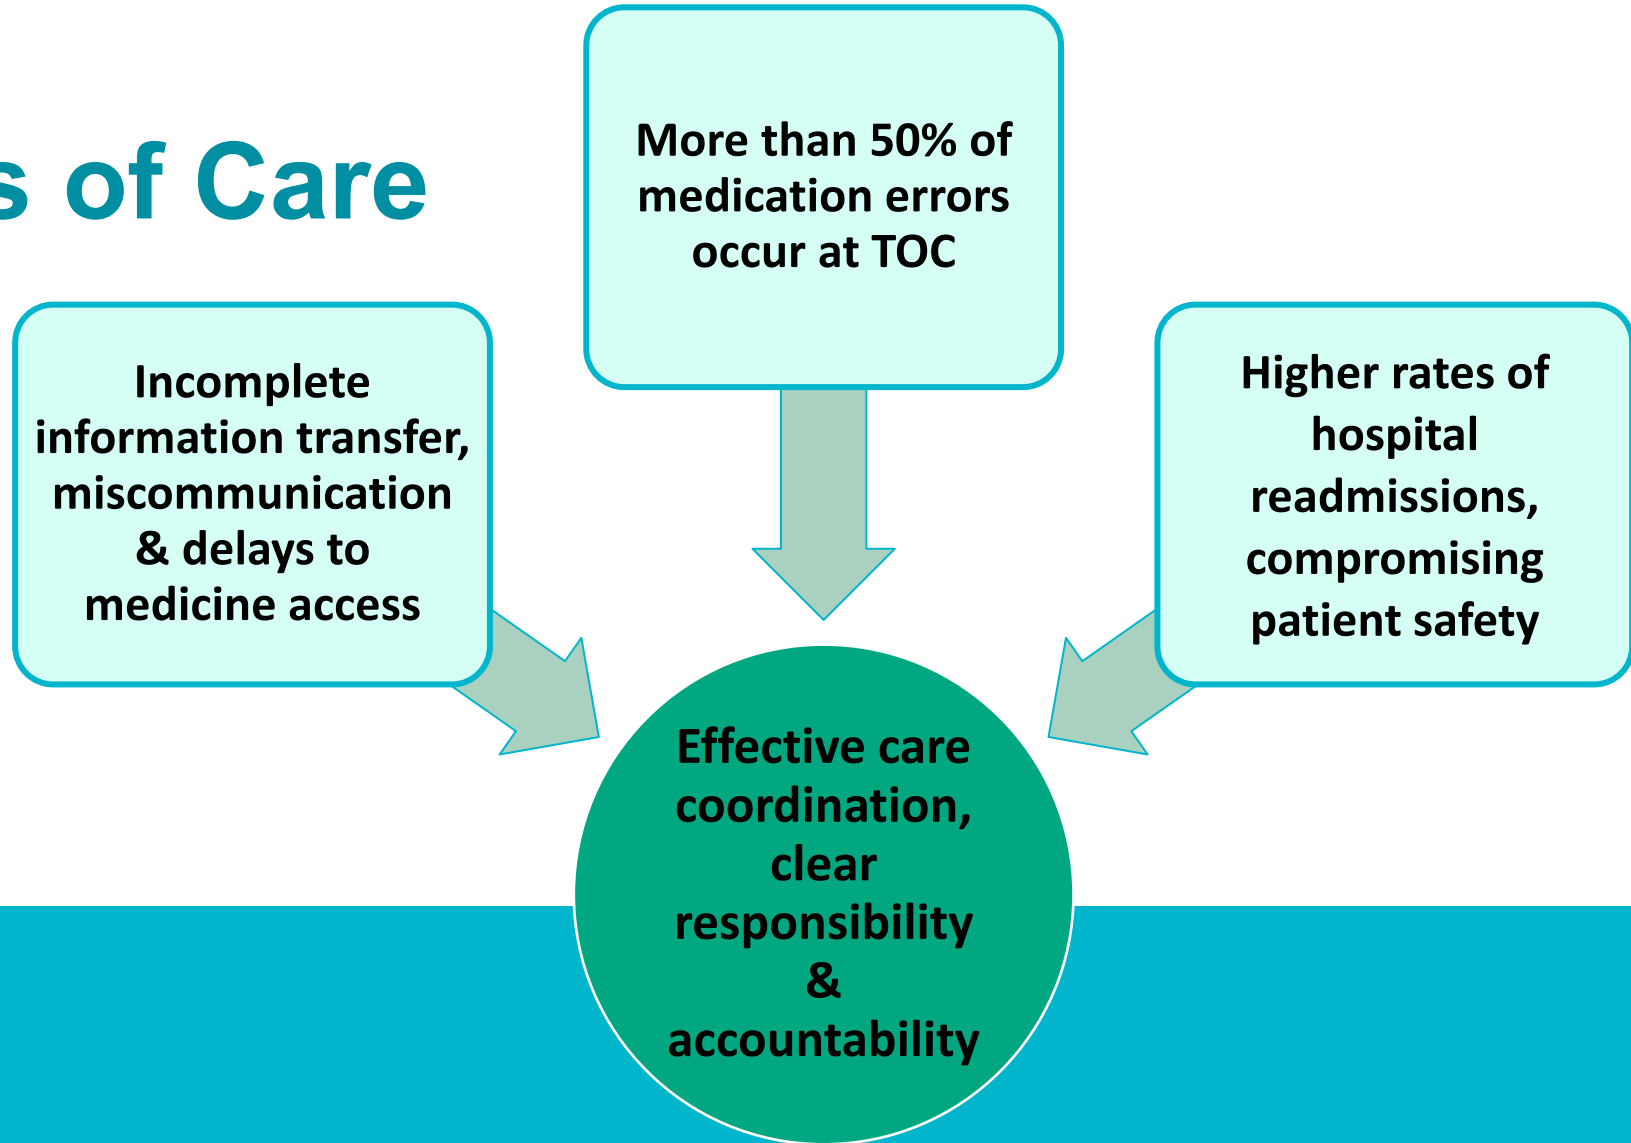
s of Care

More than 50% of medication errors occur at TOC

Incomplete information transfer, miscommunication & delays to medicine access

Higher rates of hospital readmissions, compromising patient safety

Effective care coordination, clear responsibility & accountability